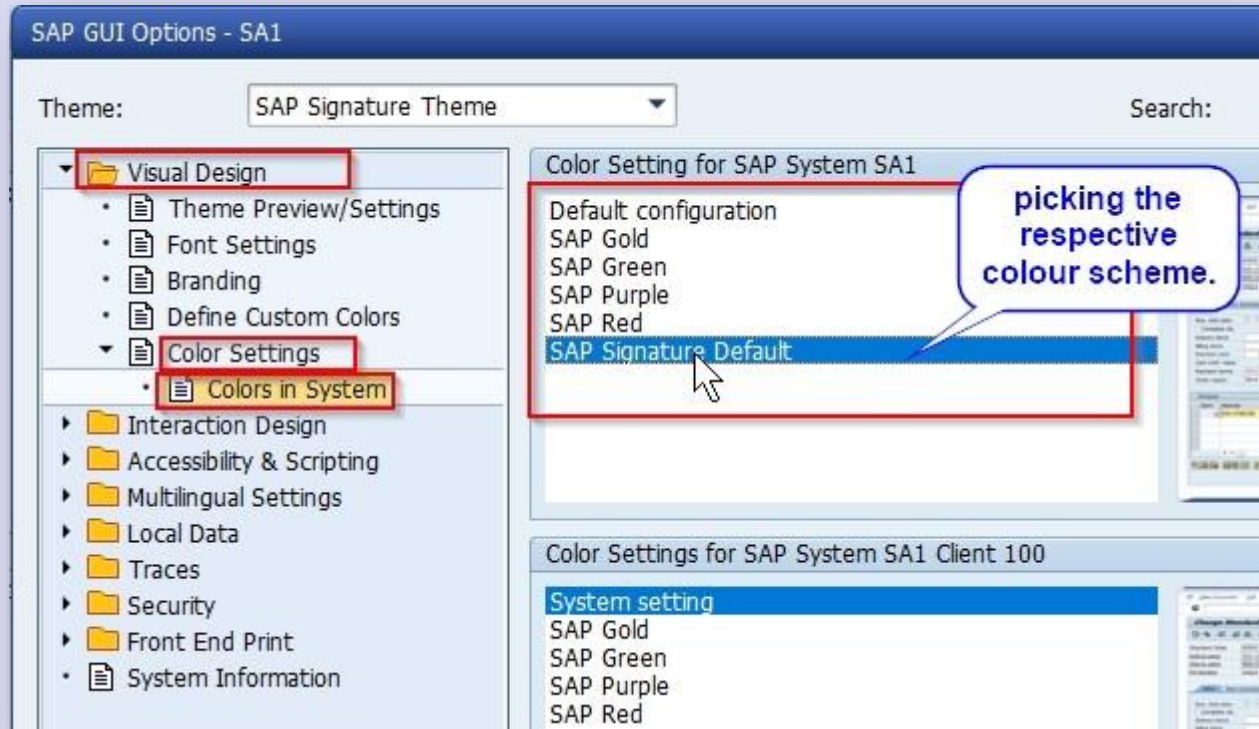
SAP GUI Options - SA1

Theme: SAP Signature Theme

Search:

Visual Design
Theme Preview/Settings
Font Settings
Branding
Define Custom Colors
Color Settings
Colors in System
Interaction Design
Accessibility & Scripting
Multilingual Settings
Local Data
Traces
Security
Front End Print
System Information

Color Setting for SAP System SA1

Default configuration
SAP Gold
SAP Green
SAP Purple
SAP Red
SAP Signature Default

picking the respective colour scheme.

Color Settings for SAP System SA1 Client 100

System setting
SAP Gold
SAP Green
SAP Purple
SAP Red